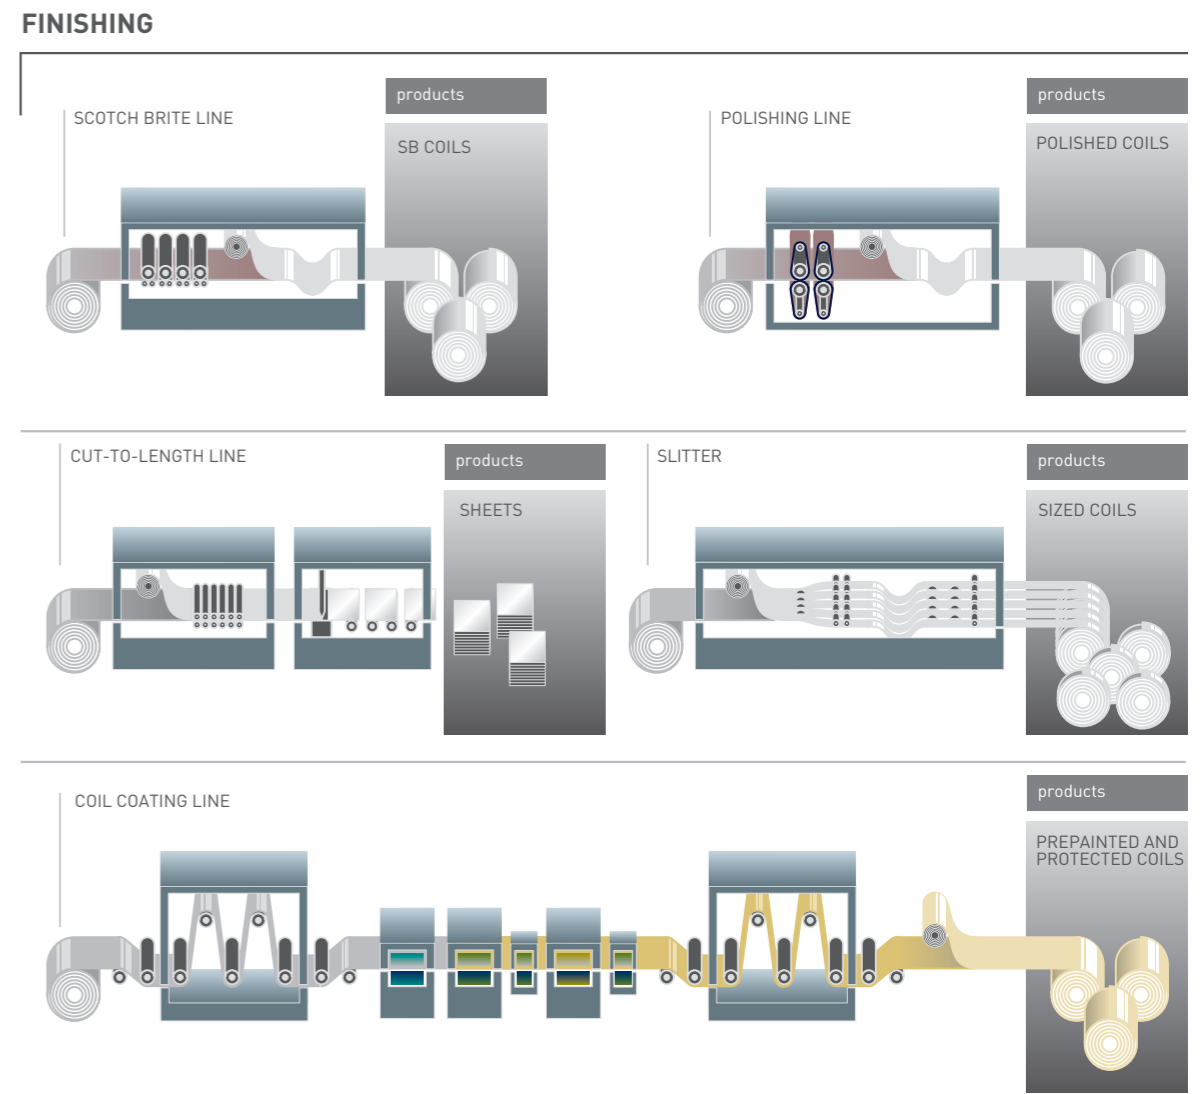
FINISHING

SCOTCH BRITE LINE

products

SB COILS

POLISHING LINE

products

POLISHED COILS

CUT-TO-LENGTH LINE

products

SHEETS

SLITTER

products

SIZED COILS

COIL COATING LINE

products

PREPAINTED AND PROTECTED COILS